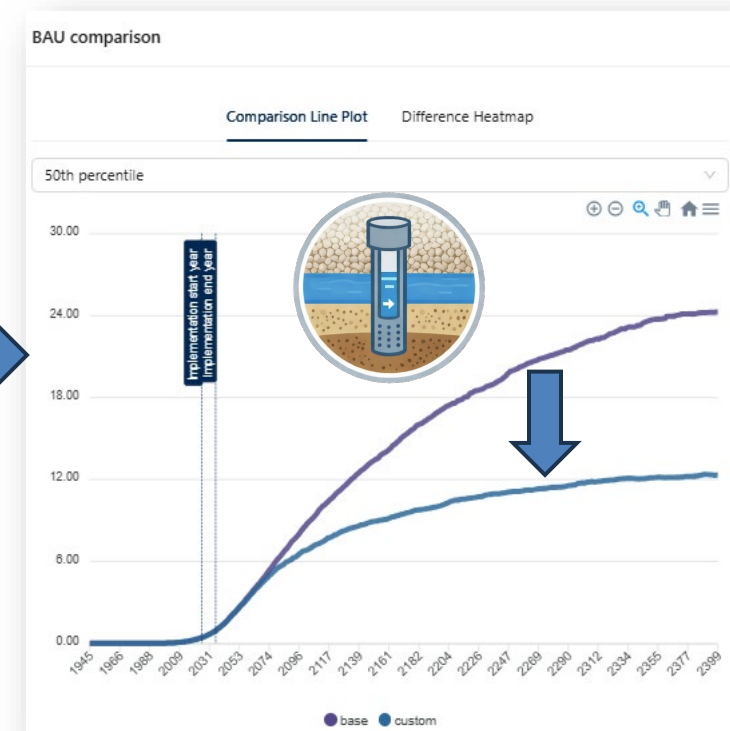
BAU comparison

Comparison Line Plot

Difference Heatmap

50th percentile

30.00

24.00

18.00

12.00

6.00

0.00

Implementation start year

Implementation end year

1945
1966
1988
2009
2031
2053
2074
2096
2117
2139
2161
2182
2204
2226
2247
2269
2290
2312
2334
2355
2377
2399

base custom